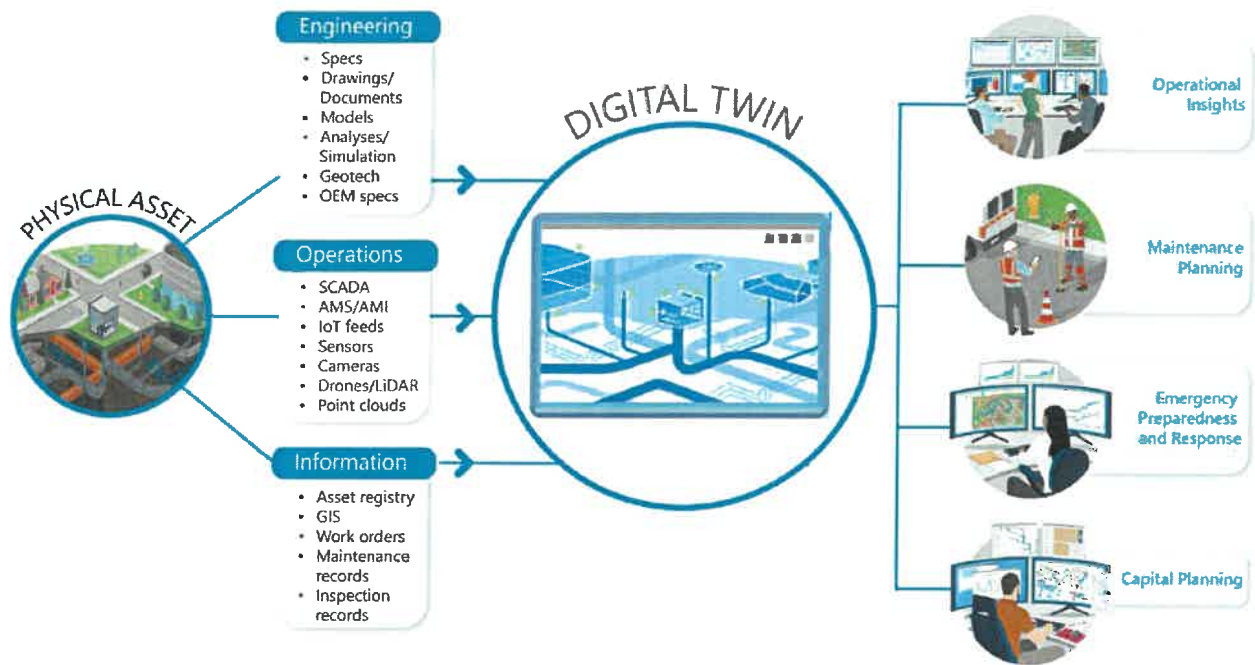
PHYSICAL ASSET

Engineering
- Specs
- Drawings/ Documents
- Models
- Analyses/ Simulation
- Geotech
- OEM specs

Operations
- SCADA
- AMS/AMI
- IoT feeds
- Sensors
- Cameras
- Drones/LiDAR
- Point clouds

Information
- Asset registry
- GIS
- Work orders
- Maintenance records
- Inspection records

DIGITAL TWIN

Operational Insights

Maintenance Planning

Emergency Preparedness and Response

Capital Planning